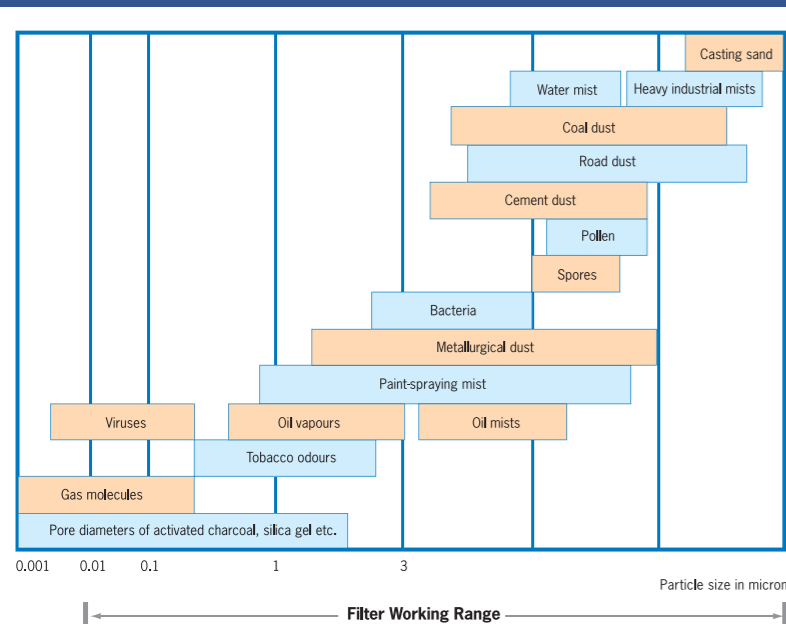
Casting sand
Water mist
Heavy industrial mists
Coal dust
Road dust
Cement dust
Pollen
Spores
Bacteria
Metallurgical dust
Paint-spraying mist
Viruses
Oil vapours
Oil mists
Tobacco odours
Gas molecules
Pore diameters of activated charcoal, silica gel etc.

0.001 0.01 0.1 1 3

Particle size in micron

Filter Working Range